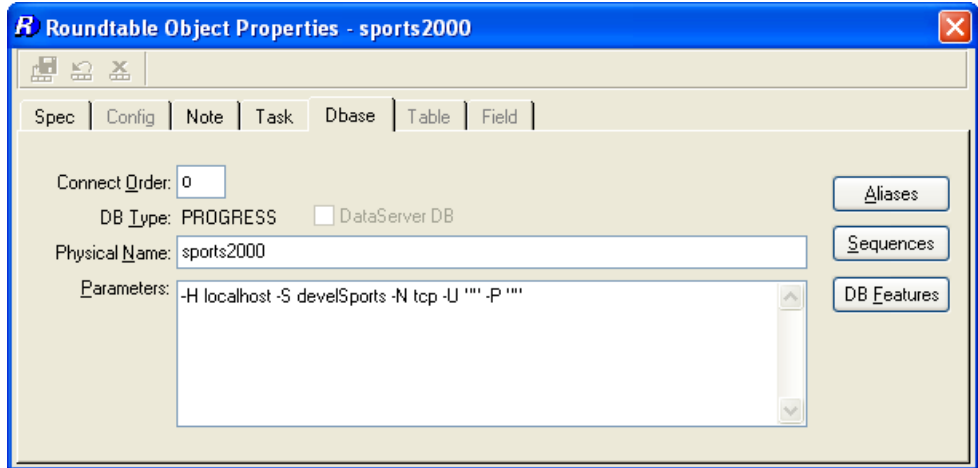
Roundtable Object Properties - sports2000

Spec | Config | Note | Task | Dbase | Table | Field

Connect Order: 0
DB Type: PROGRESS
DataServer DB
Physical Name: sports2000
Parameters: -H localhost -S develSports -N tcp -U "" -P ""

Aliases
Sequences
DB Features